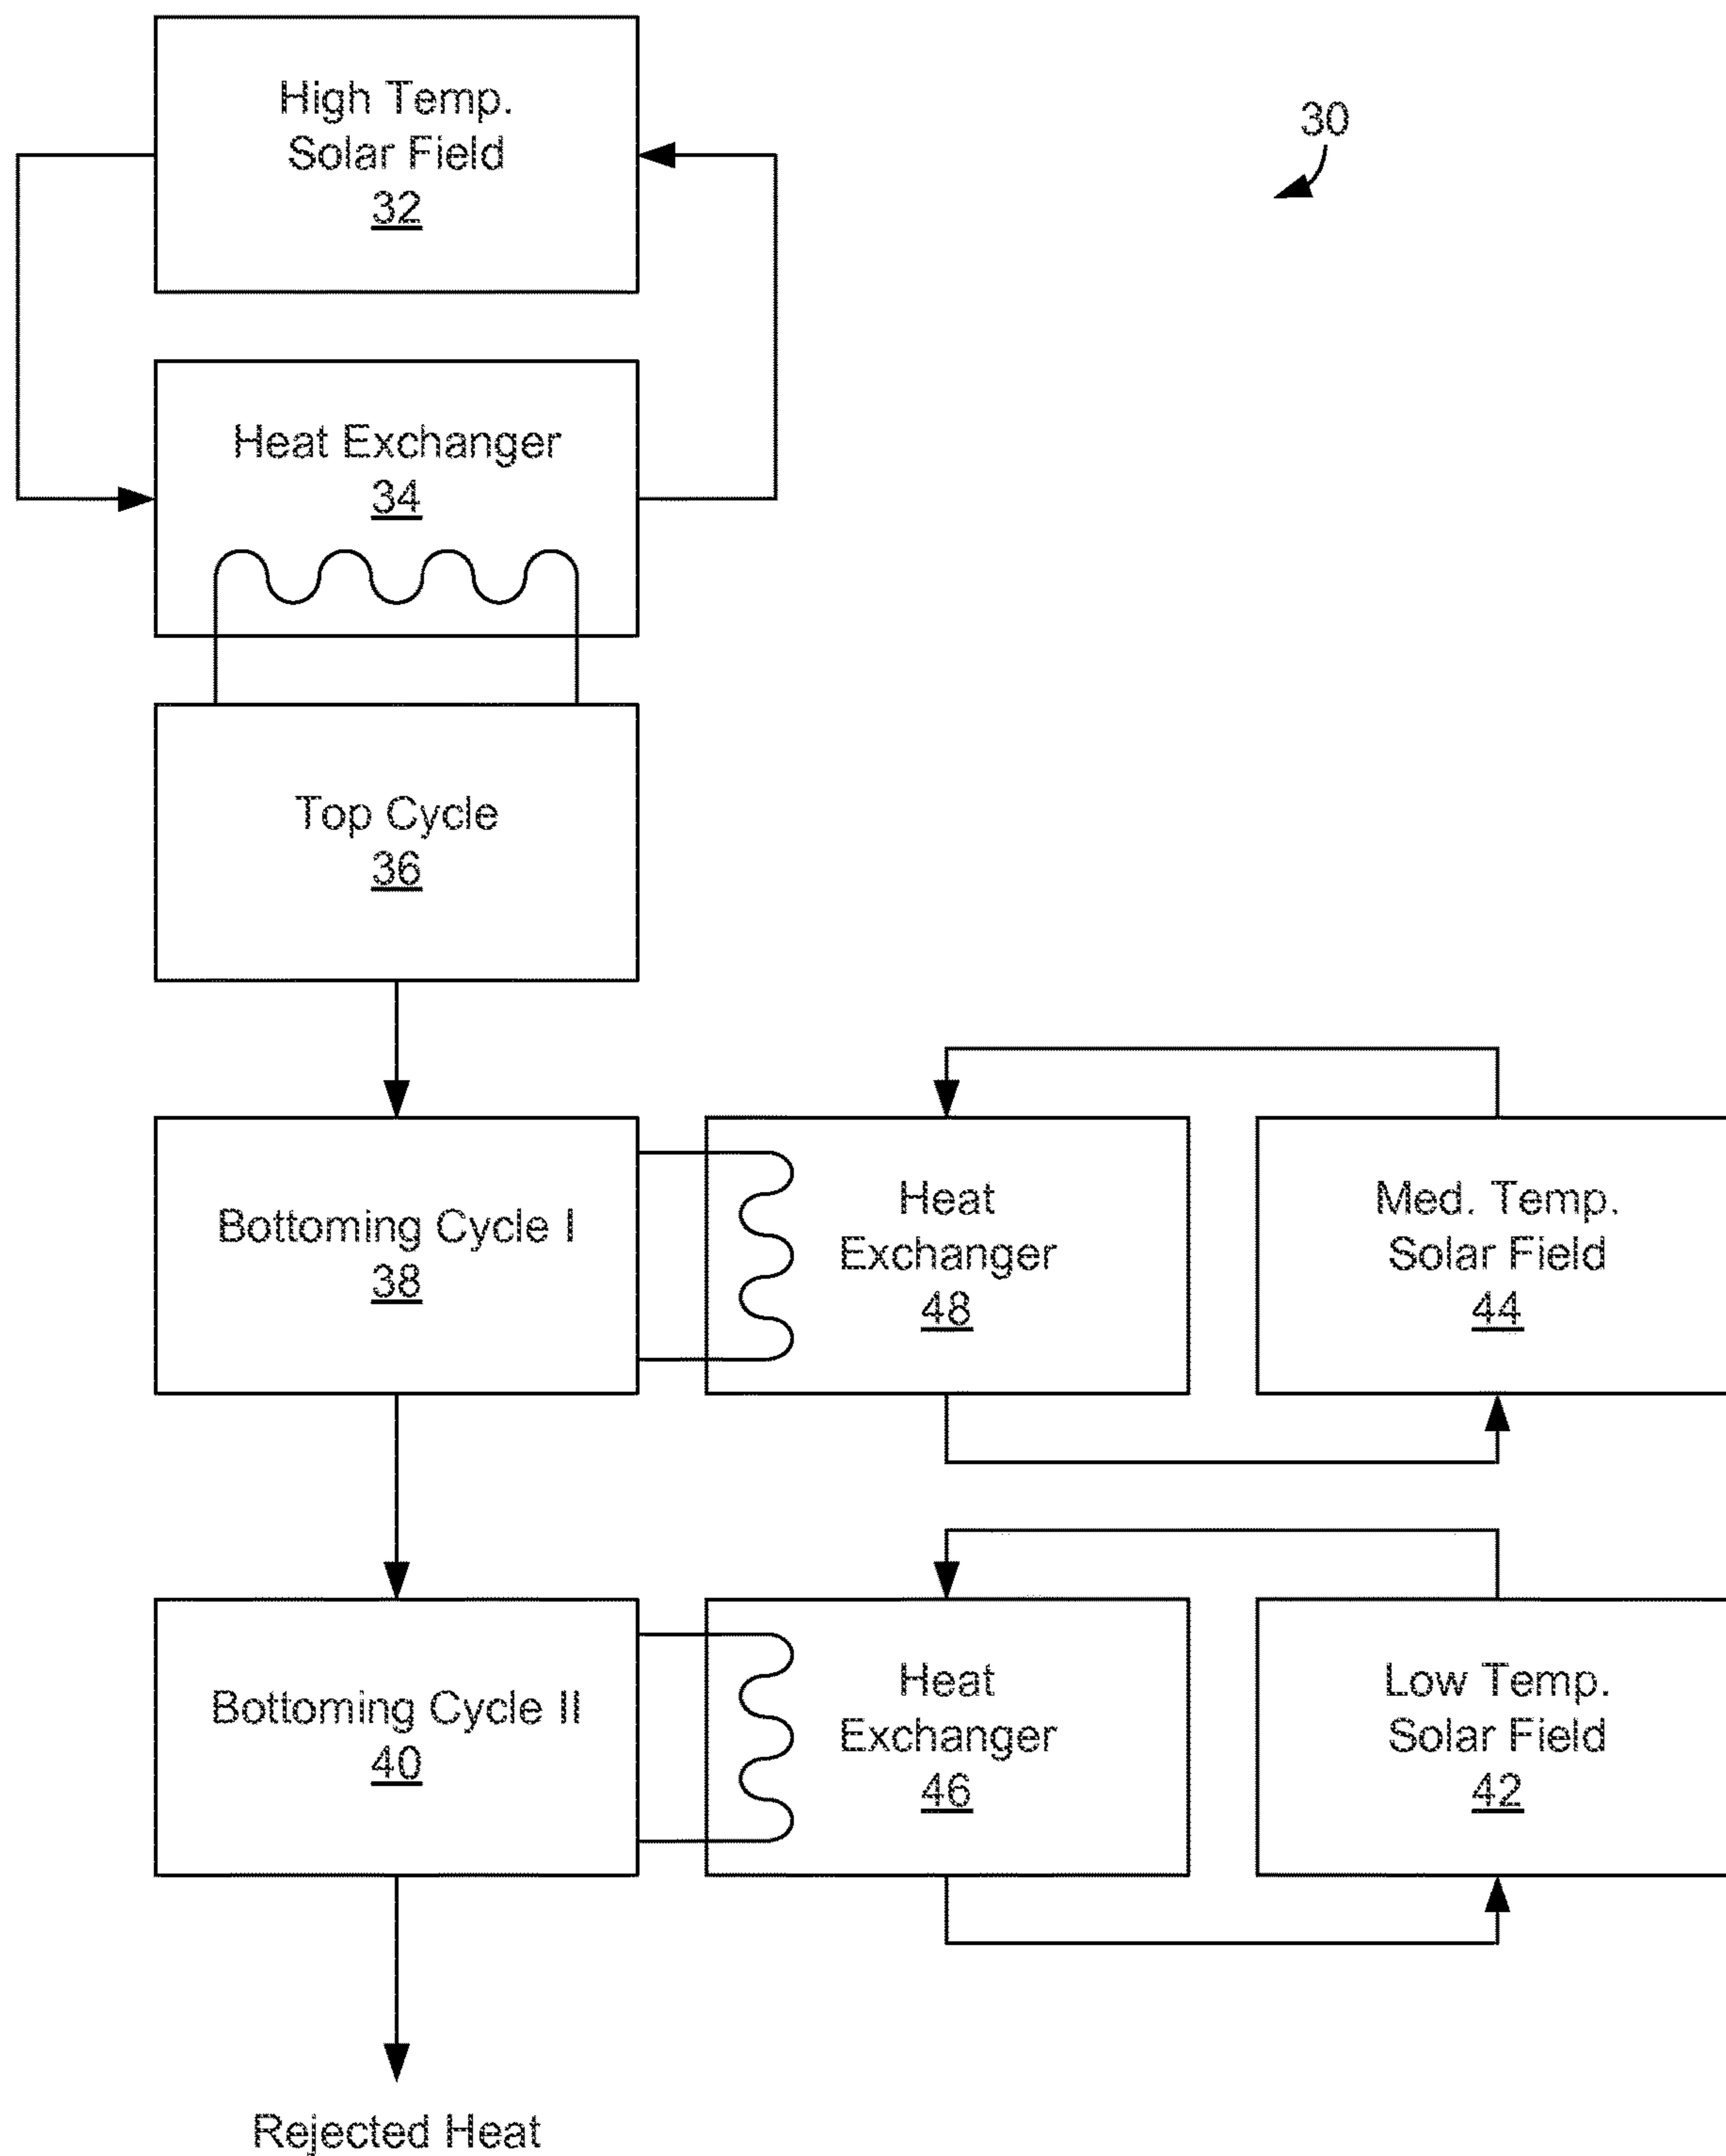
High Temp. Solar Field 32

30

Heat Exchanger 34

Top Cycle 36

Bottoming Cycle I 38

Heat Exchanger 48

Med. Temp. Solar Field 44

Bottoming Cycle II 40

Heat Exchanger 46

Low Temp. Solar Field 42

Rejected Heat